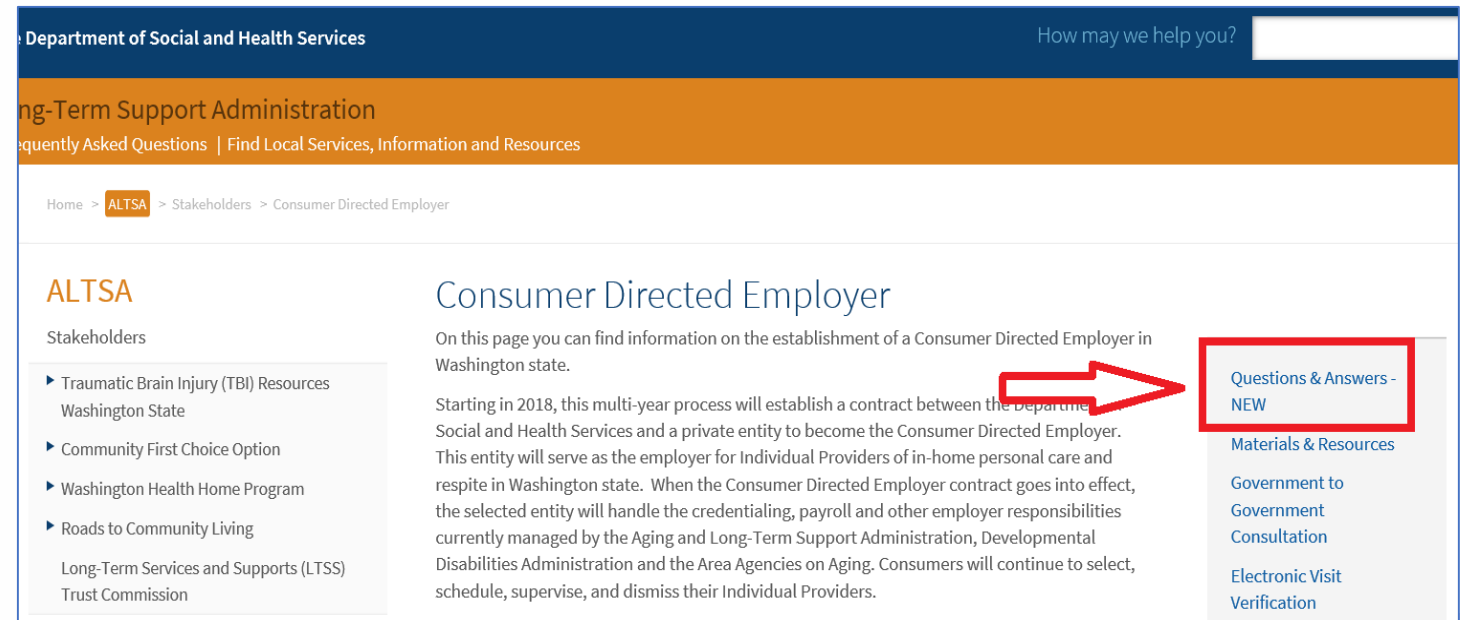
e Department of Social and Health Services

How may we help you?

ng-Term Support Administration

equently Asked Questions | Find Local Services, Information and Resources

Home > ALTSA > Stakeholders > Consumer Directed Employer

ALTSA

Stakeholders

Traumatic Brain Injury (TBI) Resources Washington State

Community First Choice Option

Washington Health Home Program

Roads to Community Living

Long-Term Services and Supports (LTSS) Trust Commission

Consumer Directed Employer

On this page you can find information on the establishment of a Consumer Directed Employer in Washington state.

Starting in 2018, this multi-year process will establish a contract between the Departme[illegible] Social and Health Services and a private entity to become the Consumer Directed Employer. This entity will serve as the employer for Individual Providers of in-home personal care and respite in Washington state. When the Consumer Directed Employer contract goes into effect, the selected entity will handle the credentialing, payroll and other employer responsibilities currently managed by the Aging and Long-Term Support Administration, Developmental Disabilities Administration and the Area Agencies on Aging. Consumers will continue to select, schedule, supervise, and dismiss their Individual Providers.

Questions & Answers - NEW

Materials & Resources

Government to Government Consultation

Electronic Visit Verification